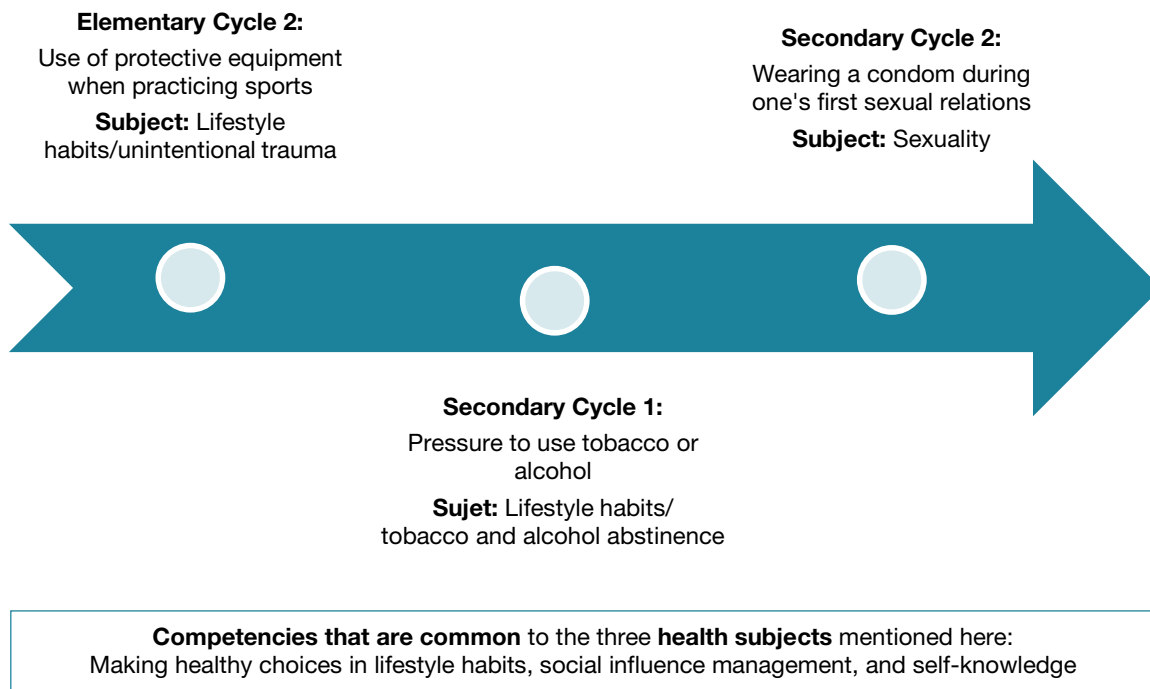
**Elementary Cycle 2:**
Use of protective equipment when practicing sports
**Subject:** Lifestyle habits/unintentional trauma

**Secondary Cycle 2:**
Wearing a condom during one's first sexual relations
**Subject:** Sexuality

**Secondary Cycle 1:**
Pressure to use tobacco or alcohol
**Sujet:** Lifestyle habits/ tobacco and alcohol abstinence

**Competencies that are common** to the three **health subjects** mentioned here:
Making healthy choices in lifestyle habits, social influence management, and self-knowledge